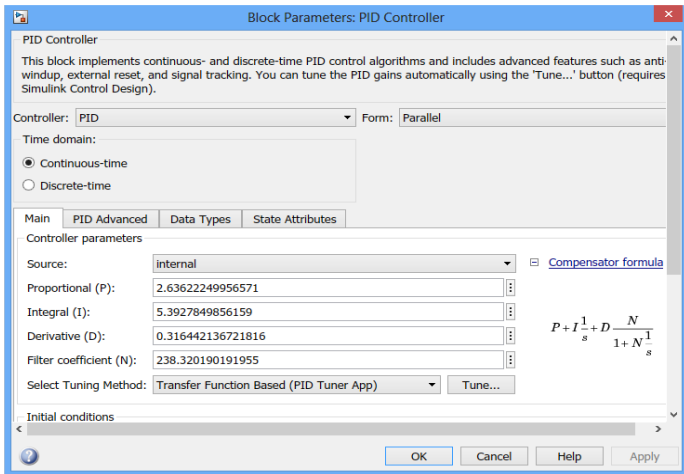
Block Parameters: PID Controller

PID Controller

This block implements continuous- and discrete-time PID control algorithms and includes advanced features such as anti windup, external reset, and signal tracking. You can tune the PID gains automatically using the 'Tune...' button (requires Simulink Control Design).

Controller: PID

Form: Parallel

Time domain:

Continuous-time

Discrete-time

Main | PID Advanced | Data Types | State Attributes

Controller parameters

Source: internal

Proportional (P): 2.63622249956571

Integral (I): 5.3927849856159

Derivative (D): 0.316442136721816

Filter coefficient (N): 238.320190191955

Select Tuning Method: Transfer Function Based (PID Tuner App)

Tune...

Compensator formula

$P+I\frac{1}{s}+D\frac{N}{1+N\frac{1}{s}}$

Initial conditions

OK | Cancel | Help | Apply